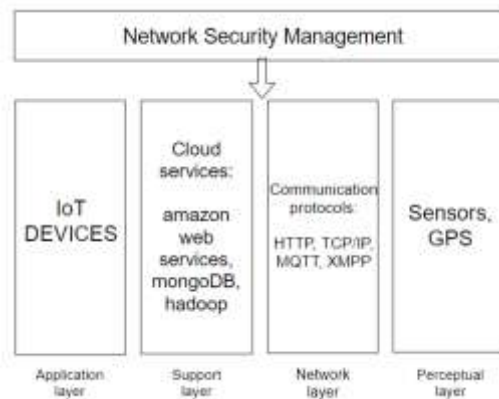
Network Security Management

IoT DEVICES

Cloud services:

amazon web services, mongoDB, hadoop

Communication protocols:

HTTP, TCP/IP, MQTT, XMPP

Sensors, GPS

Application layer

Support layer

Network layer

Perceptual layer